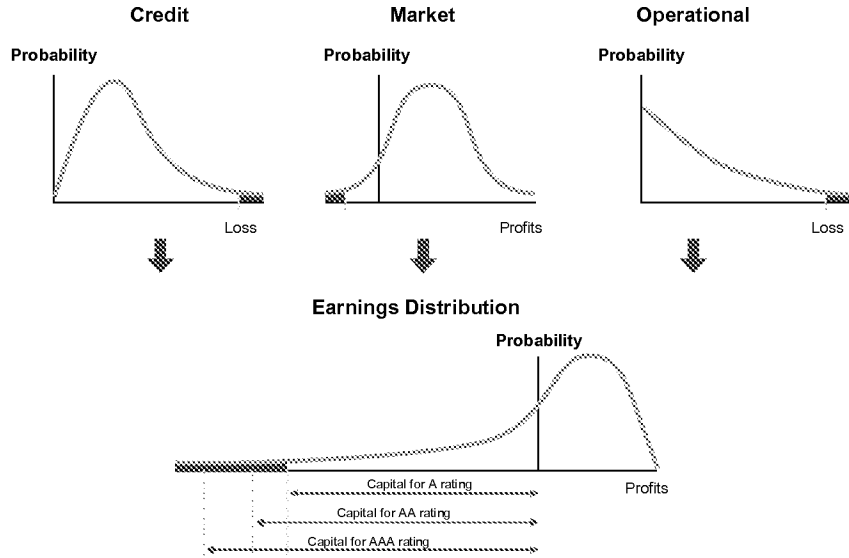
Credit

Probability

Loss

Market

Probability

Profits

Operational

Probability

Loss

Earnings Distribution

Probability

Profits

Capital for A rating

Capital for AA rating

Capital for AAA rating